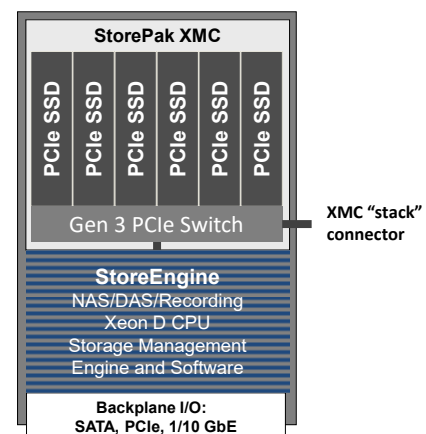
StorePak XMC

PCIe SSD

PCIe SSD

PCIe SSD

PCIe SSD

PCIe SSD

PCIe SSD

Gen 3 PCIe Switch

XMC "stack" connector

StoreEngine
NAS/DAS/Recording
Xeon D CPU
Storage Management
Engine and Software

Backplane I/O:
SATA, PCIe, 1/10 GbE